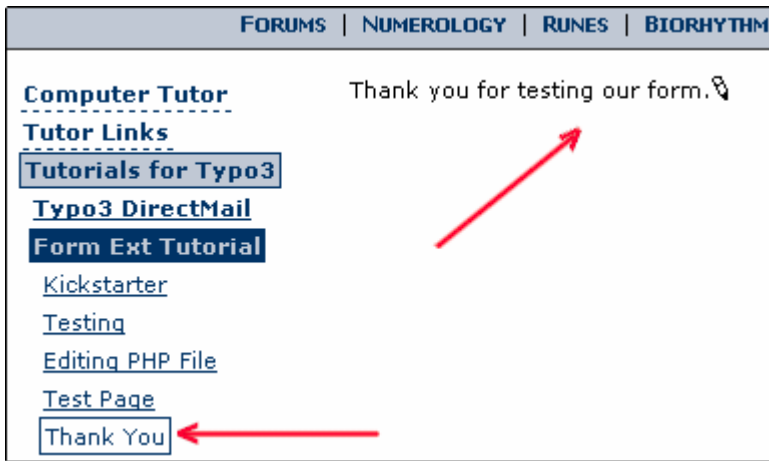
FORUMS | NUMEROLOGY | RUNES | BIORHYTHM

Computer Tutor
Tutor Links
Tutorials for Typo3
Typo3 DirectMail
Form Ext Tutorial
Kickstarter
Testing
Editing PHP File
Test Page
Thank You

Thank you for testing our form.